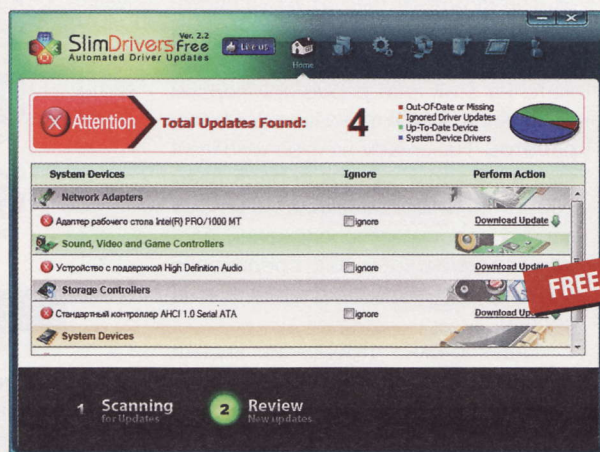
SlimDrivers Free Ver. 2.2
Automated Driver Updates
Like us
Home

Attention Total Updates Found: 4
Out-Of-Date or Missing
Ignored Driver Updates
Up-To-Date Device
System Device Drivers

| System Devices | Ignore | Perform Action |
|---|---|---|
| Network Adapters | | |
| Адаптер рабочего стола Intel(R) PRO/1000 MT | ignore | Download Update |
| Sound, Video and Game Controllers | | |
| Устройство с поддержкой High Definition Audio | ignore | Download Update |
| Storage Controllers | | |
| Стандартный контроллер AHCI 1.0 Serial ATA | ignore | Download Upd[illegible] |
| System Devices | | |

FREE

1 Scanning for Updates
2 Review New updates